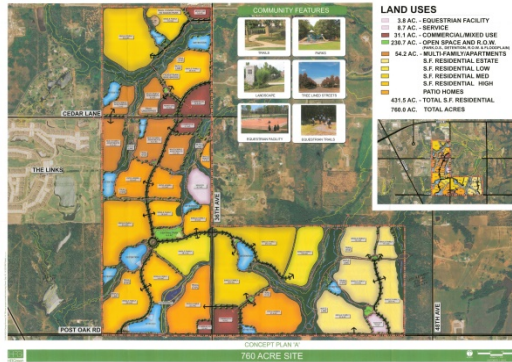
COMMUNITY FEATURES

TRAILS

PARKS

LANDSCAPE

TREE LINED STREETS

EQUESTRIAN FACILITY

EQUESTRIAN TRAILS

LAND USES

3.8 AC. - EQUESTRIAN FACILITY
8.7 AC. - SERVICE
31.1 AC. - COMMERCIAL/MIXED USE
238.7 AC. - OPEN SPACE AND R.O.W. (PARKS, DETENTION, R.O.W. & FLOODPLAIN)
54.2 AC. - MULTI-FAMILY/APARTMENTS
S.F. RESIDENTIAL ESTATE
S.F. RESIDENTIAL LOW
S.F. RESIDENTIAL MED
S.F. RESIDENTIAL HIGH
PATIO HOMES
431.5 AC. - TOTAL S.F. RESIDENTIAL
768.0 AC. TOTAL ACRES

CEDAR LANE

THE LINKS

36TH AVE

48TH AVE

POST OAK RD

CONCEPT PLAN 'A'

760 ACRE SITE